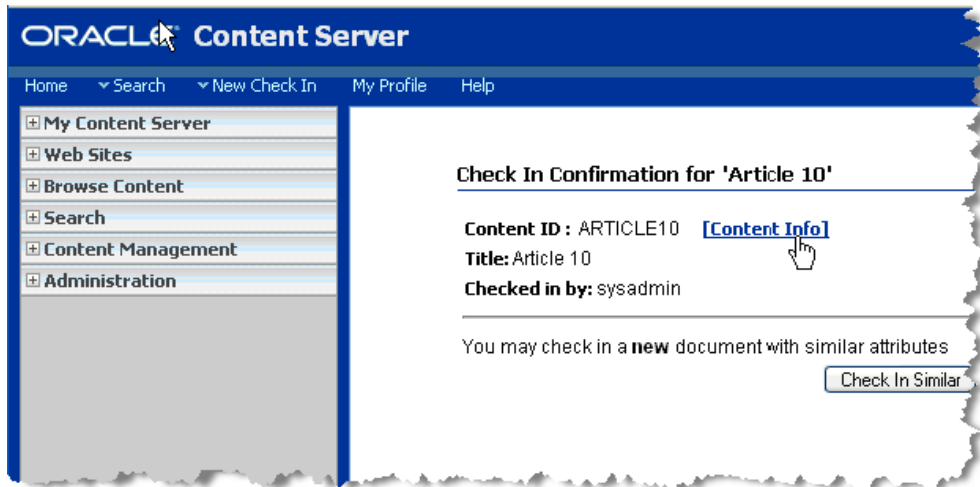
ORACLE Content Server

Home Search New Check In My Profile Help

My Content Server
Web Sites
Browse Content
Search
Content Management
Administration

Check In Confirmation for 'Article 10'

Content ID : ARTICLE10 [Content Info]
Title: Article 10
Checked in by: sysadmin

You may check in a **new** document with similar attributes

Check In Similar